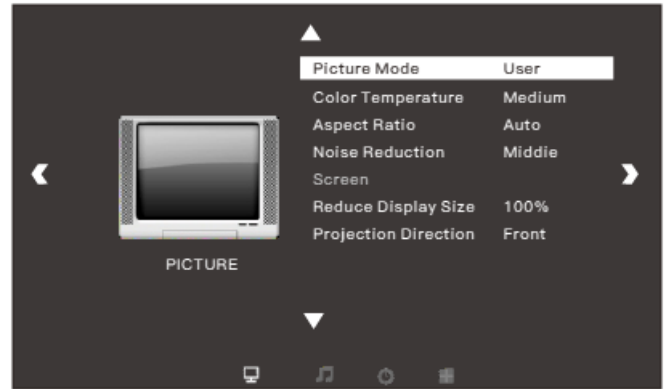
| Picture Mode | User |
|---|---|
| Color Temperature | Medium |
| Aspect Ratio | Auto |
| Noise Reduction | Middle |
| Screen | |
| Reduce Display Size | 100% |
| Projection Direction | Front |

PICTURE